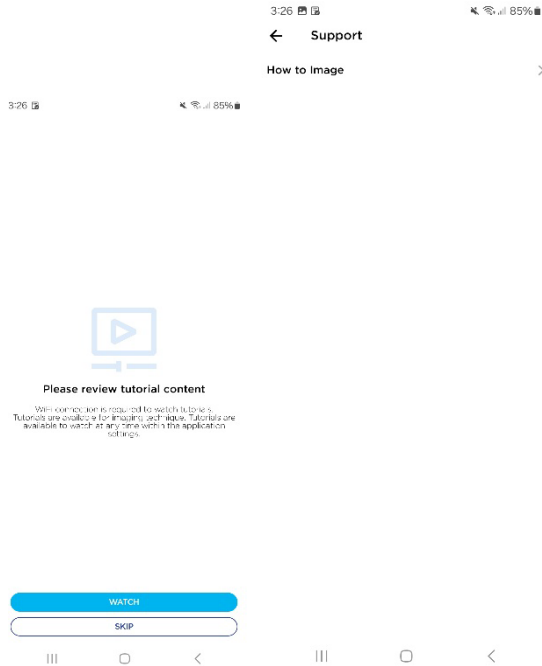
3:26

85%

Please review tutorial content

WiFi connection is required to watch tutorials. Tutorials are available for imaging technique. Tutorials are available to watch at any time within the application settings.

WATCH

SKIP

3:26

85%

Support

How to Image